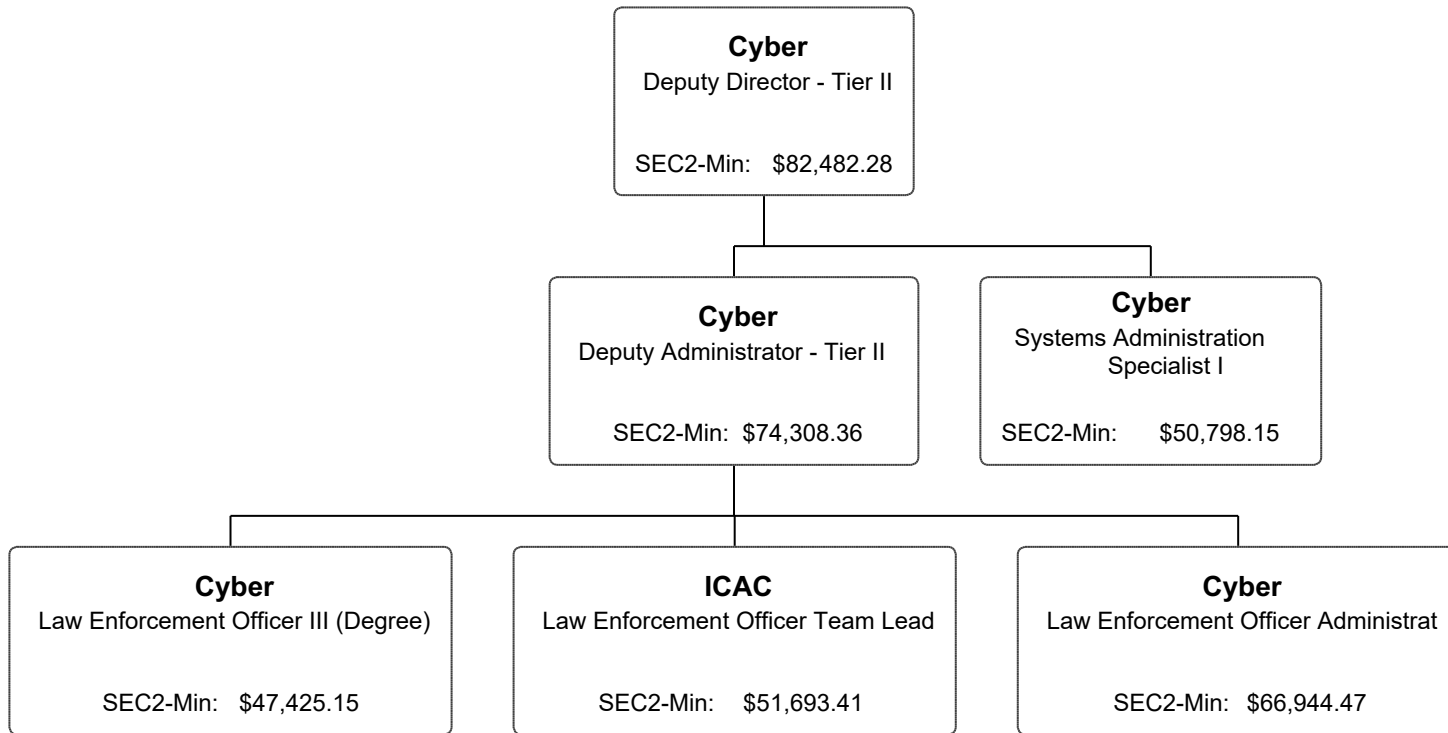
**Cyber**
Deputy Director - Tier II

SEC2-Min: $82,482.28

**Cyber**
Deputy Administrator - Tier II

SEC2-Min: $74,308.36

**Cyber**
Systems Administration Specialist I

SEC2-Min: $50,798.15

**Cyber**
Law Enforcement Officer III (Degree)

SEC2-Min: $47,425.15

**ICAC**
Law Enforcement Officer Team Lead

SEC2-Min: $51,693.41

**Cyber**
Law Enforcement Officer Administrat

SEC2-Min: $66,944.47